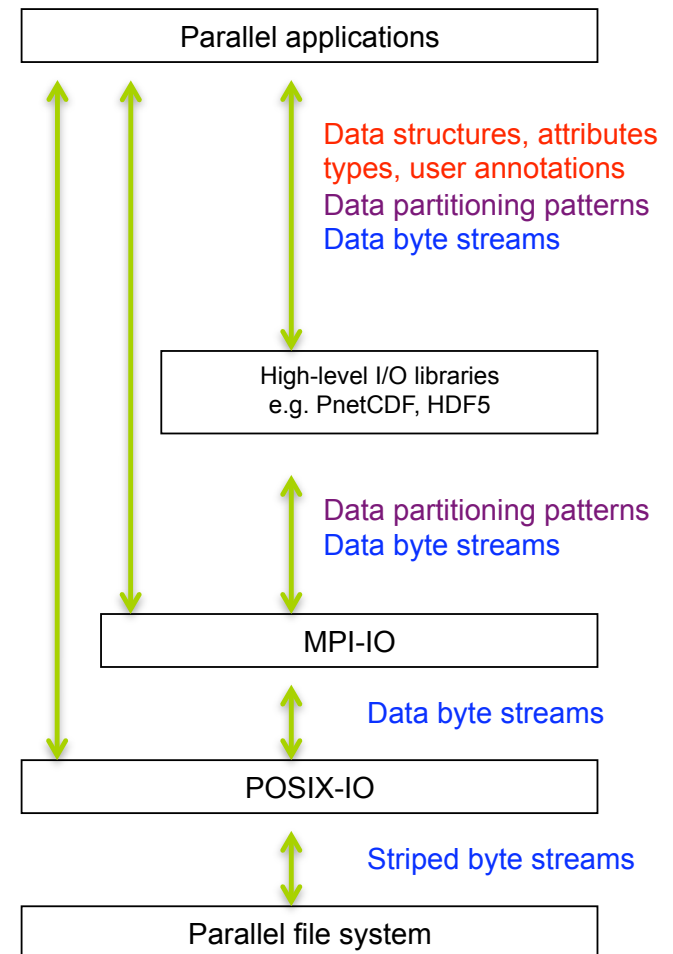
Parallel applications

Data structures, attributes types, user annotations
Data partitioning patterns
Data byte streams

High-level I/O libraries
e.g. PnetCDF, HDF5

Data partitioning patterns
Data byte streams

MPI-IO

Data byte streams

POSIX-IO

Striped byte streams

Parallel file system